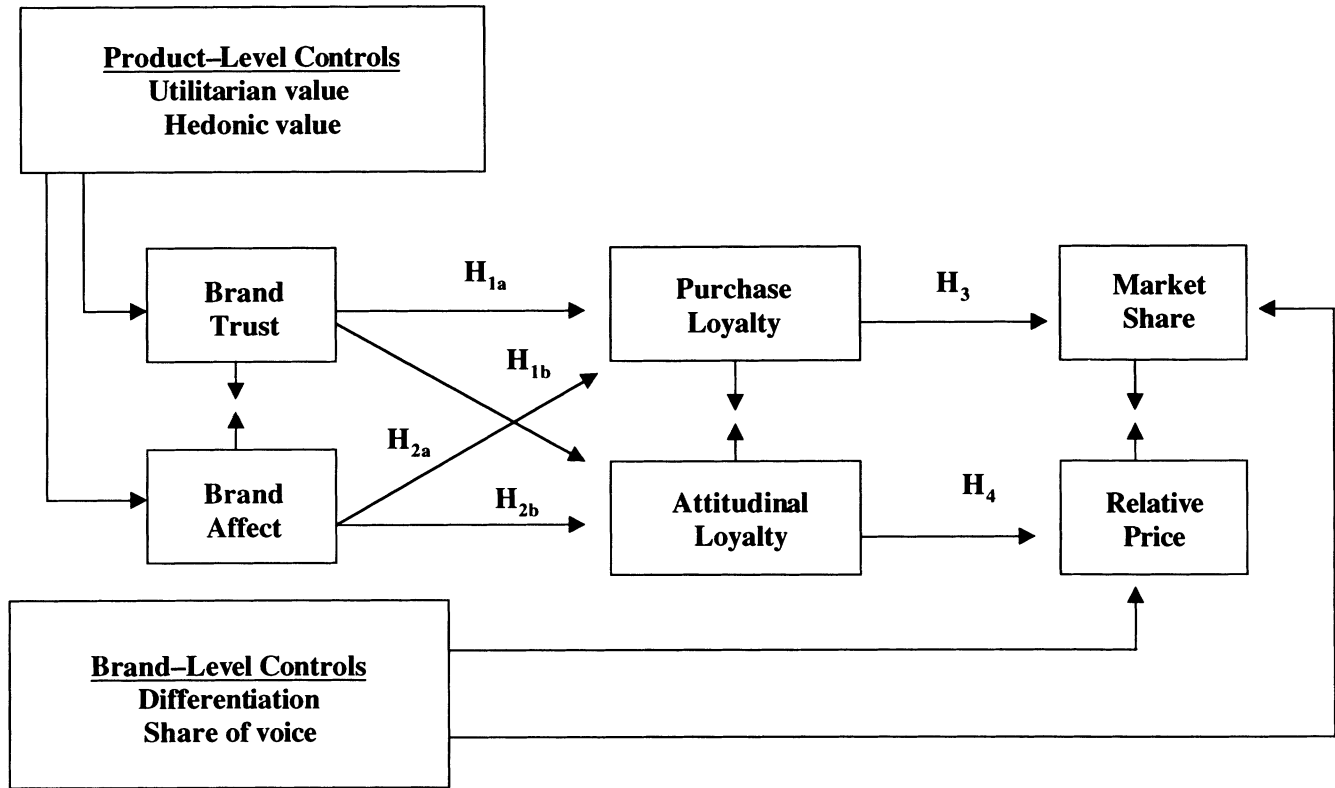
Product–Level Controls
Utilitarian value
Hedonic value

Brand Trust

$H_{1a}$

Purchase Loyalty

$H_3$

Market Share

$H_{1b}$

$H_{2a}$

Brand Affect

$H_{2b}$

Attitudinal Loyalty

$H_4$

Relative Price

Brand–Level Controls
Differentiation
Share of voice